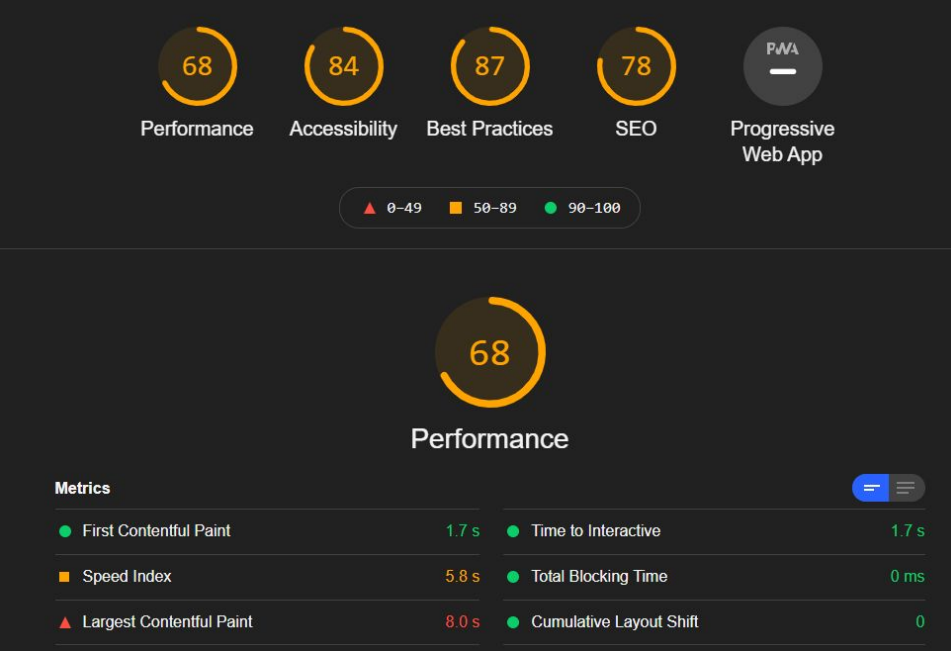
68
Performance

84
Accessibility

87
Best Practices

78
SEO

PWA
Progressive Web App

0–49 50–89 90–100

68
Performance

Metrics

First Contentful Paint 1.7 s
Speed Index 5.8 s
Largest Contentful Paint 8.0 s

Time to Interactive 1.7 s
Total Blocking Time 0 ms
Cumulative Layout Shift 0